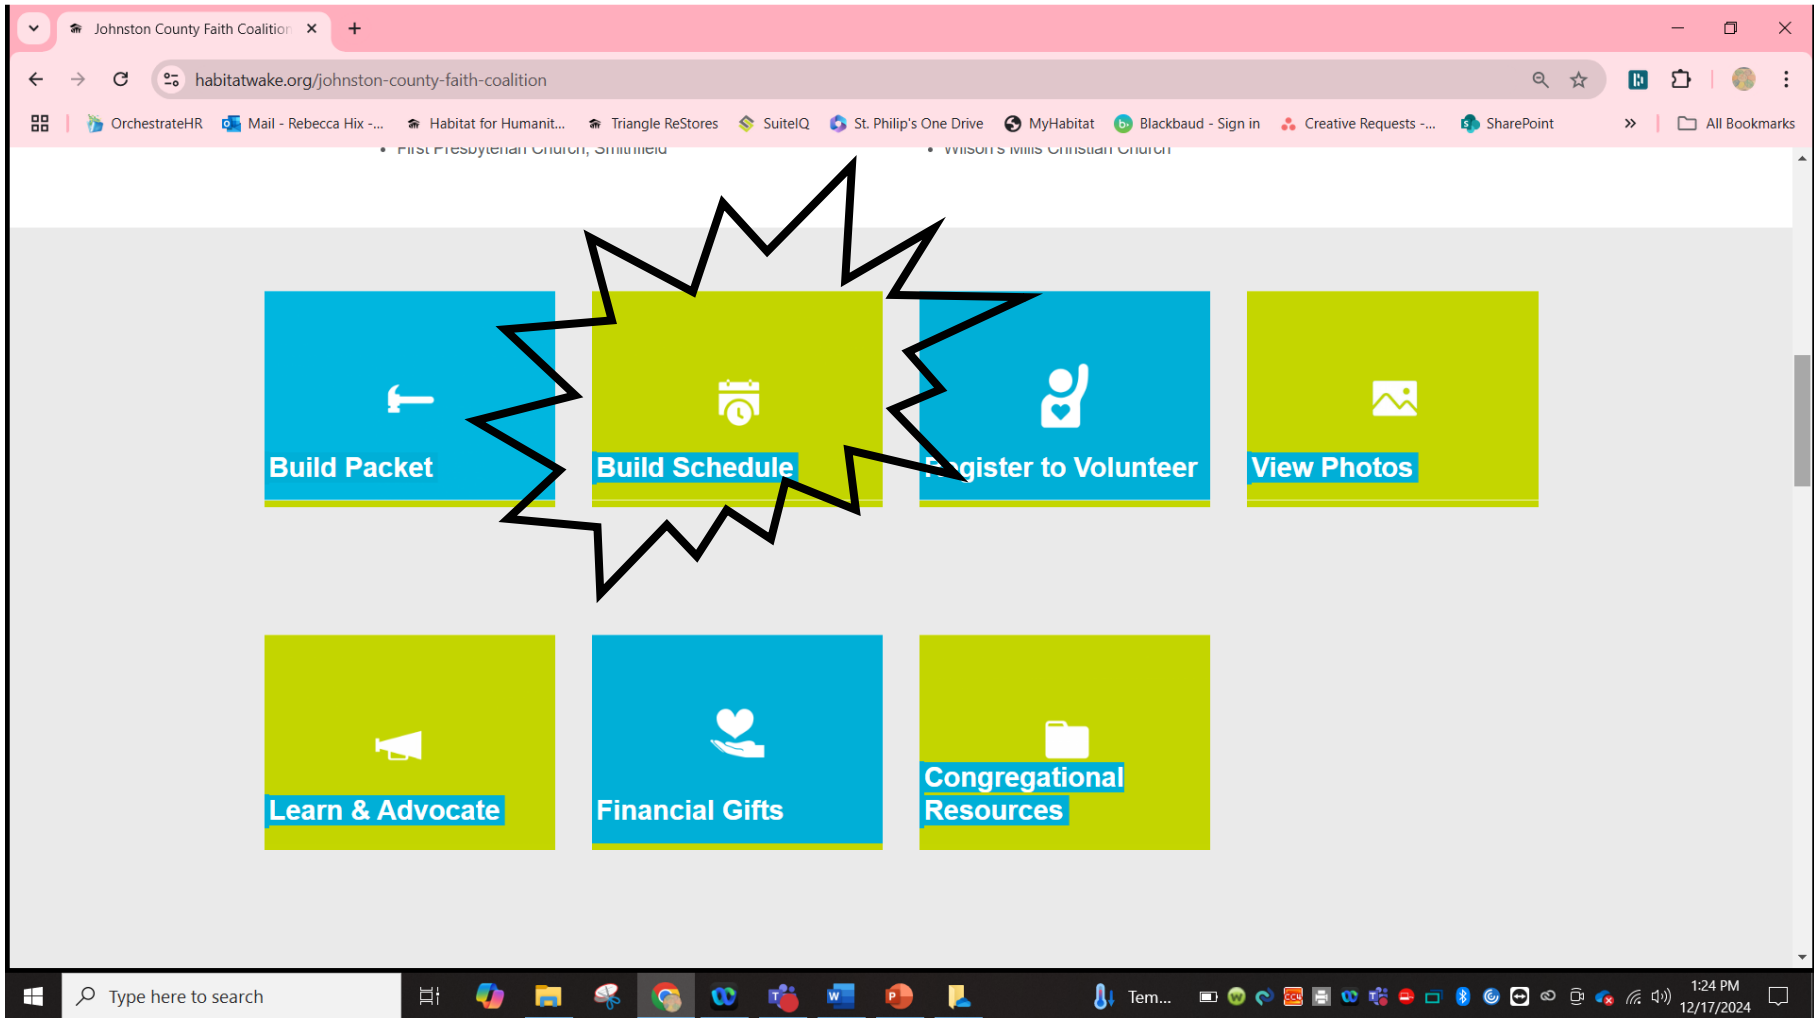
Johnston County Faith Coalition

habitatwake.org/johnston-county-faith-coalition

OrchestrateHR
Mail - Rebecca Hix -...
Habitat for Humanit...
Triangle ReStores
SuiteIQ
St. Philip's One Drive
MyHabitat
Blackbaud - Sign in
Creative Requests -...
SharePoint
All Bookmarks

• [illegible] Presbyterian Church, Smithfield
• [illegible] Mills Christian Church

Build Packet

Build Schedule

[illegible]gister to Volunteer

View Photos

Learn & Advocate

Financial Gifts

Congregational Resources

Type here to search
Tem...
1:24 PM
12/17/2024